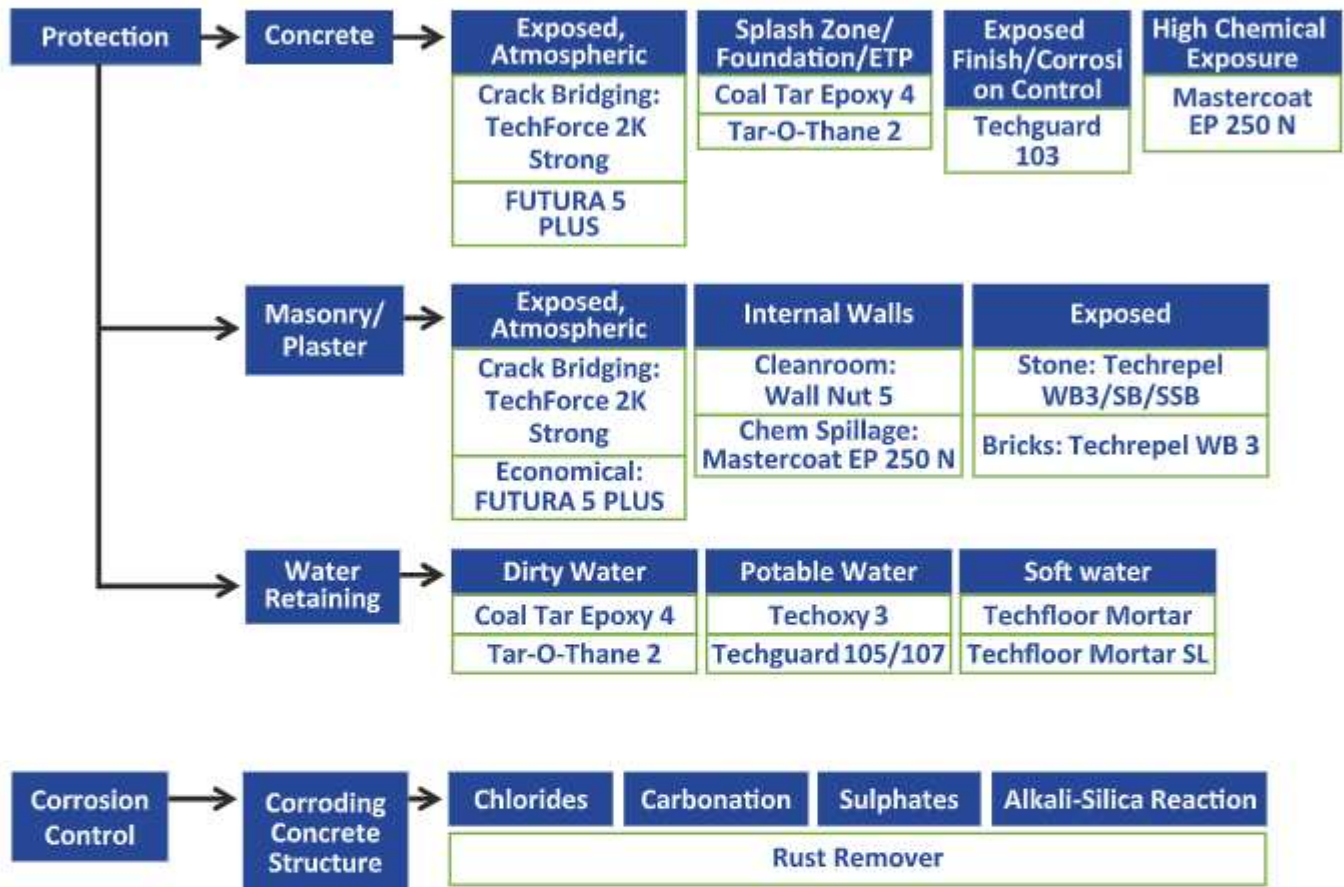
Protection

Concrete

Exposed, Atmospheric
Crack Bridging: TechForce 2K Strong
FUTURA 5 PLUS

Splash Zone/ Foundation/ETP
Coal Tar Epoxy 4
Tar-O-Thane 2

Exposed Finish/Corrosion Control
Techguard 103

High Chemical Exposure
Mastercoat EP 250 N

Masonry/ Plaster

Exposed, Atmospheric
Crack Bridging: TechForce 2K Strong
Economical: FUTURA 5 PLUS

Internal Walls
Cleanroom: Wall Nut 5
Chem Spillage: Mastercoat EP 250 N

Exposed
Stone: Techrepel WB3/SB/SSB
Bricks: Techrepel WB 3

Water Retaining

Dirty Water
Coal Tar Epoxy 4
Tar-O-Thane 2

Potable Water
Techoxy 3
Techguard 105/107

Soft water
Techfloor Mortar
Techfloor Mortar SL

Corrosion Control

Corroding Concrete Structure

Chlorides
Carbonation
Sulphates
Alkali-Silica Reaction
Rust Remover